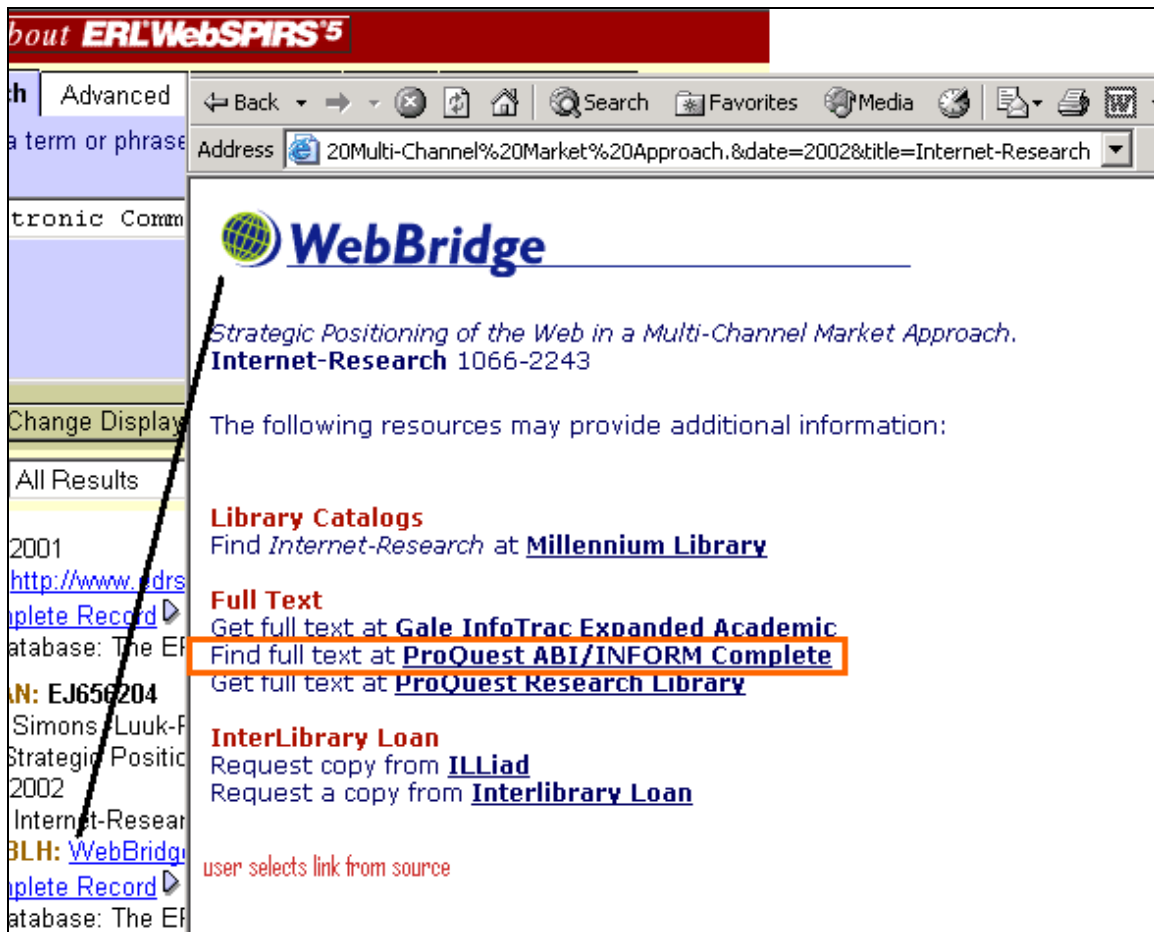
bout ERL WebSPIRS 5

ch Advanced

a term or phrase

tronic Comm

Change Display

All Results

2001
http://www.edrs
plete Record
atabase: The E

AN: EJ656204
Simons, Luuk-P
Strategic Positic
2002
Internet-Resear
BLH: WebBridg
plete Record
atabase: The E

Back Search Favorites Media

Address 20Multi-Channel%20Market%20Approach.&date=2002&title=Internet-Research

WebBridge

Strategic Positioning of the Web in a Multi-Channel Market Approach.
Internet-Research 1066-2243

The following resources may provide additional information:

Library Catalogs
Find Internet-Research at Millennium Library

Full Text
Get full text at Gale InfoTrac Expanded Academic
Find full text at ProQuest ABI/INFORM Complete
Get full text at ProQuest Research Library

InterLibrary Loan
Request copy from ILLiad
Request a copy from Interlibrary Loan

user selects link from source